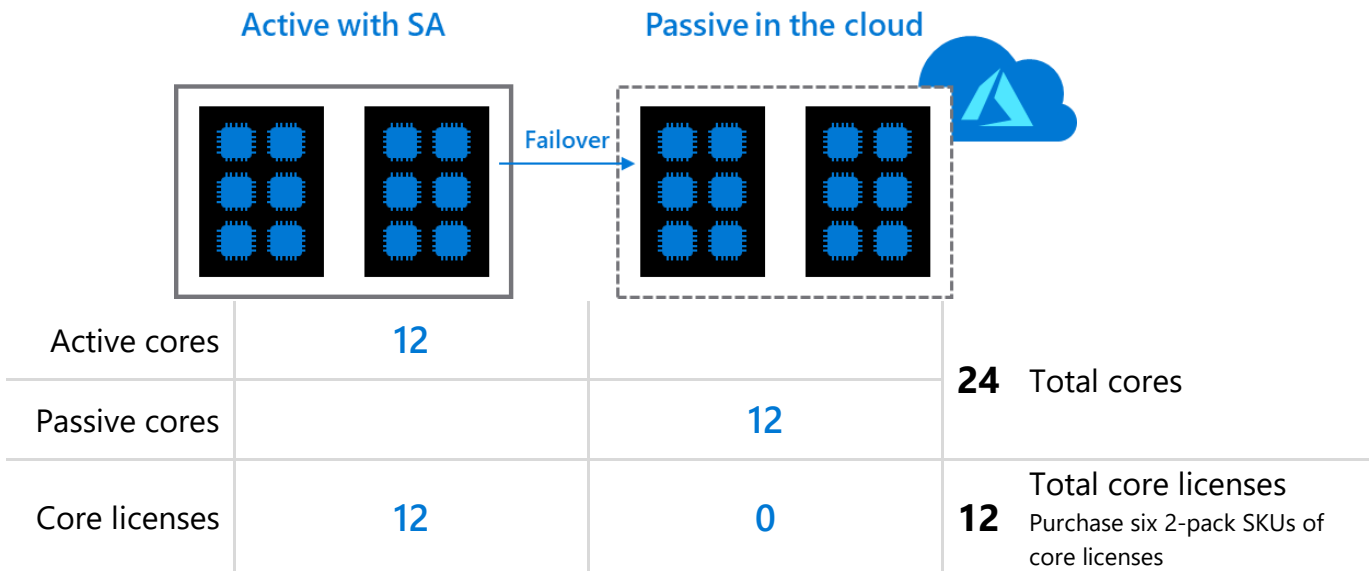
Active with SA

Passive in the cloud

Failover

| | | | |
|---|---|---|---|
| Active cores | 12 | | **24** Total cores |
| Passive cores | | 12 | |
| Core licenses | 12 | 0 | **12** Total core licenses Purchase six 2-pack SKUs of core licenses |